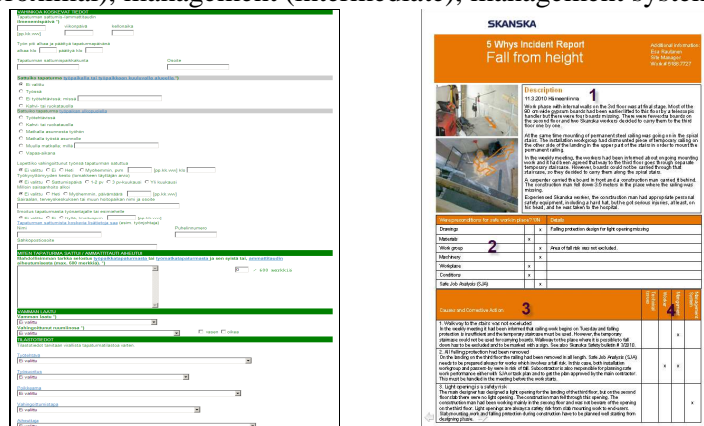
VAHINKOA KOSKEVAT TIEDOT
Tapahtuman sattumis-/ammattiaika
[pp.kk.vvvv]

SKANSKA

5 Whys Incident Report
Fall from height

Description

Ways process(es) for safe work in place? Details

| | | | |
|---|---|---|---|
| Drawings | | x | Falling protection design for light opening missing |
| Materials | x | | |
| Work group | | x | Area of fall risk was not excluded. |
| Machinery | | x | |
| Workplace | x | | |
| Conditions | x | | |
| Safe Job Analysis (SJA) | | x | |

Causes and Corrective Action

1
2
3
4